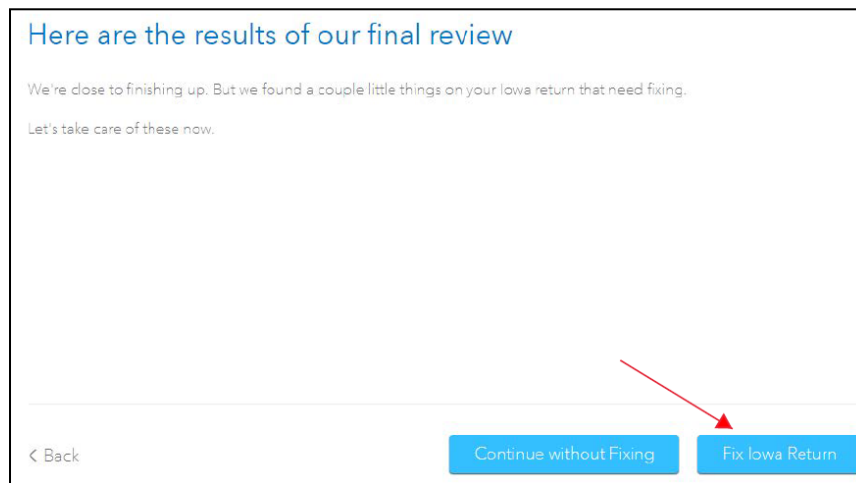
Here are the results of our final review

We're close to finishing up. But we found a couple little things on your Iowa return that need fixing.

Let's take care of these now.

< Back

Continue without Fixing

Fix Iowa Return